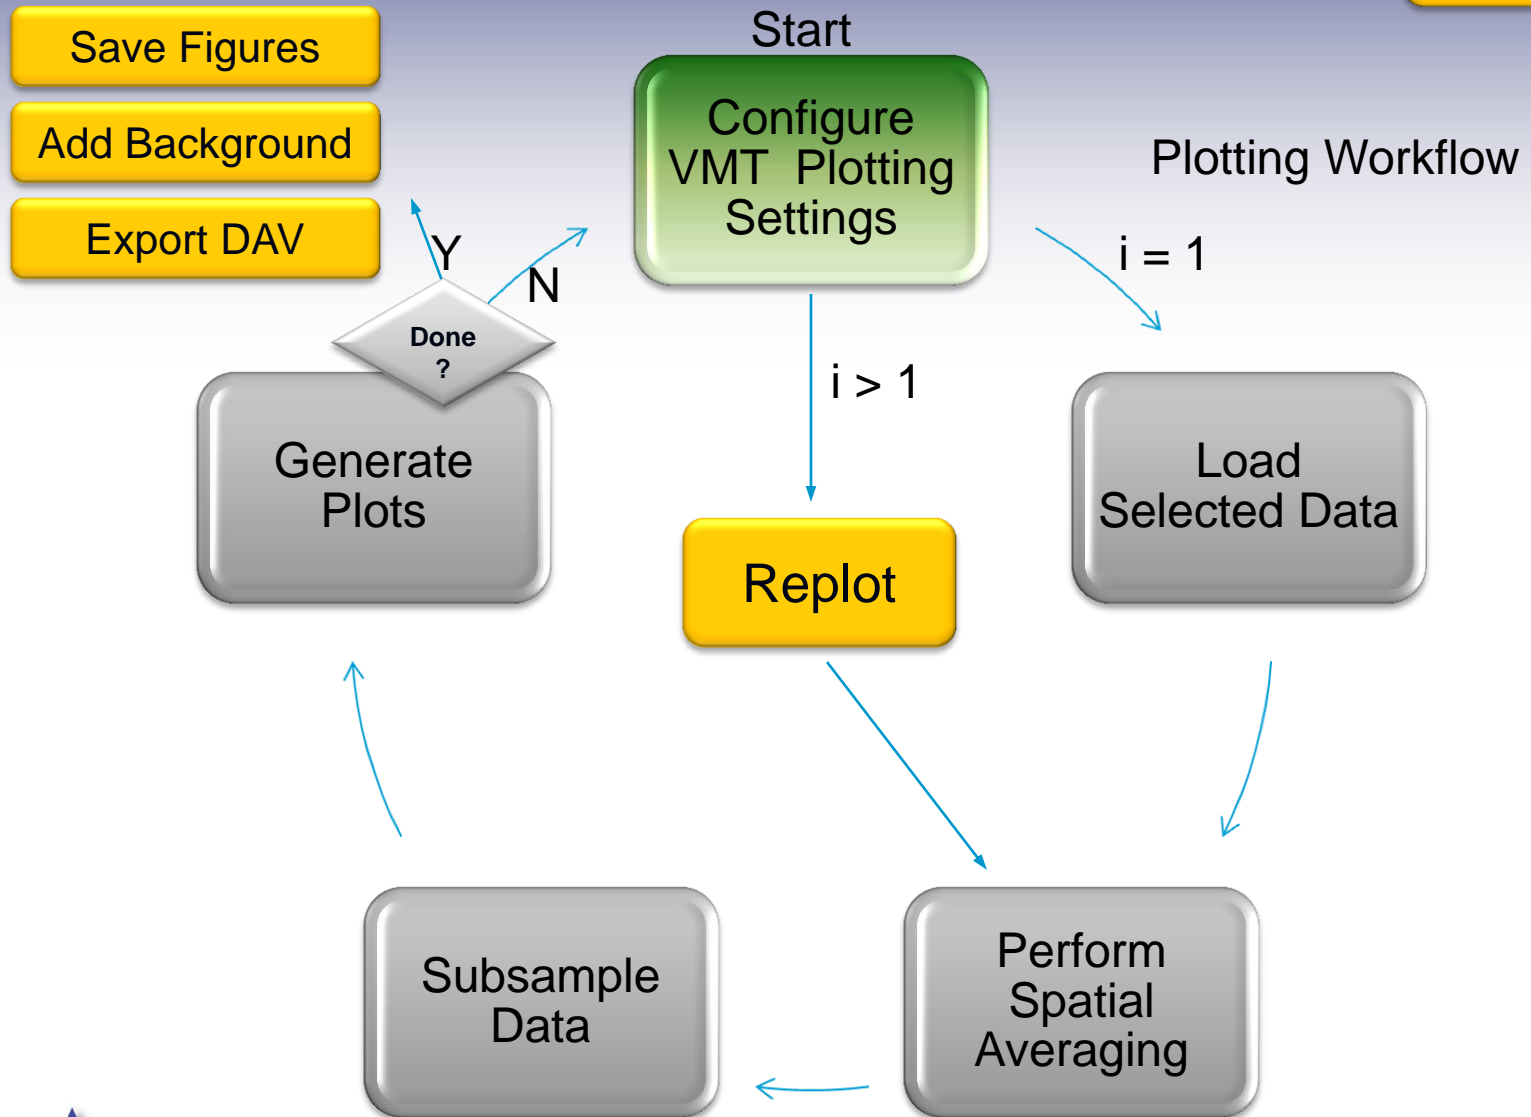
Save Figures

Add Background

Export DAV

Start

Configure VMT Plotting Settings

Plotting Workflow

Y

N

i = 1

Done ?

i > 1

Generate Plots

Load Selected Data

Replot

Subsample Data

Perform Spatial Averaging